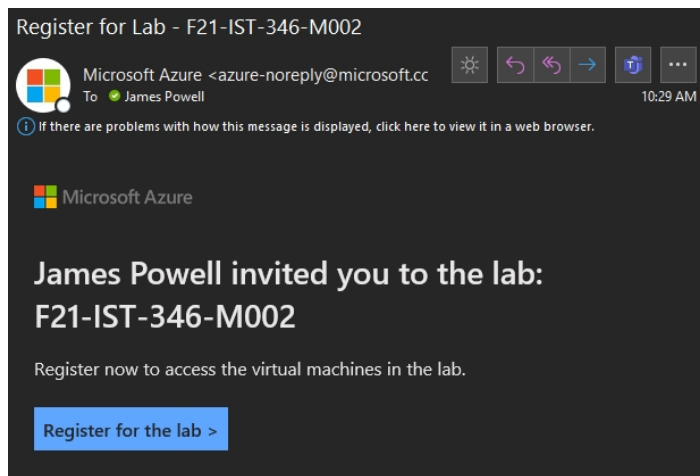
Register for Lab - F21-IST-346-M002

Microsoft Azure <azure-noreply@microsoft.cc
To James Powell
10:29 AM

If there are problems with how this message is displayed, click here to view it in a web browser.

Microsoft Azure

James Powell invited you to the lab: F21-IST-346-M002

Register now to access the virtual machines in the lab.

Register for the lab >